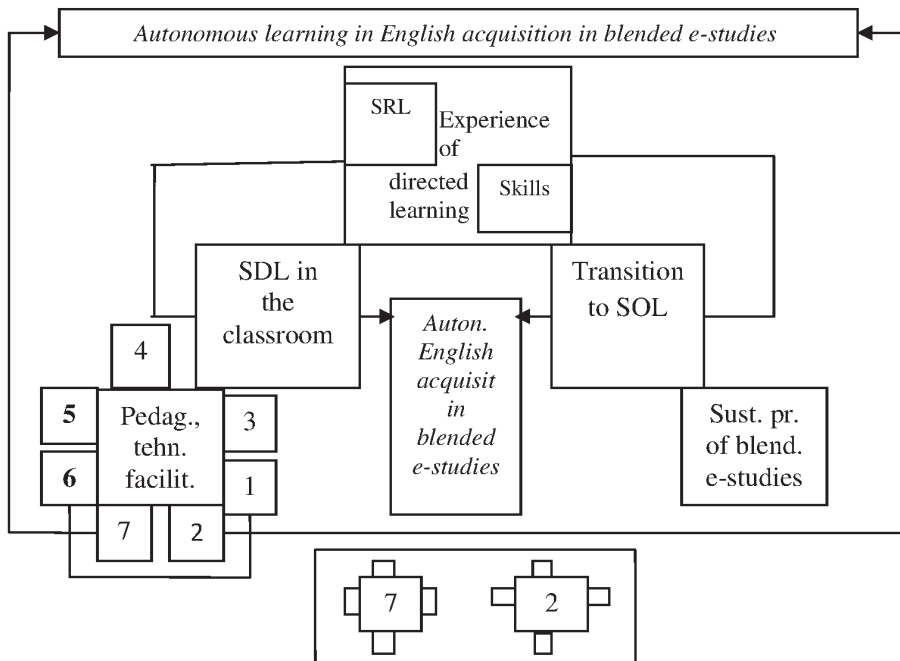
*Autonomous learning in English acquisition in blended e-studies*

SRL

Experience of directed learning

Skills

SDL in the classroom

Transition to SOL

*Auton. English acquisit in blended e-studies*

4

5

6

Pedag., tehn. facilit.

3

1

7

2

Sust. pr. of blend. e-studies

7

2